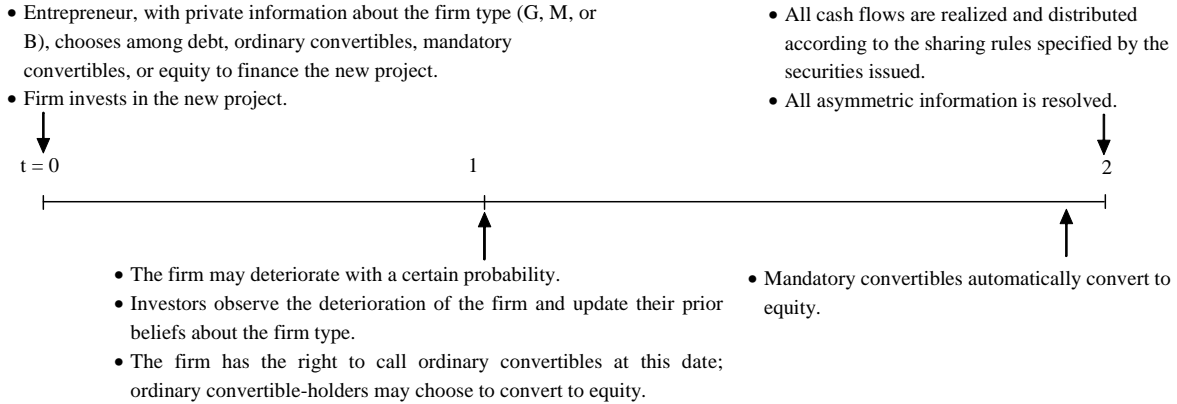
• Entrepreneur, with private information about the firm type (G, M, or B), chooses among debt, ordinary convertibles, mandatory convertibles, or equity to finance the new project.
• Firm invests in the new project.

• All cash flows are realized and distributed according to the sharing rules specified by the securities issued.
• All asymmetric information is resolved.

t = 0

1

2

• The firm may deteriorate with a certain probability.
• Investors observe the deterioration of the firm and update their prior beliefs about the firm type.
• The firm has the right to call ordinary convertibles at this date; ordinary convertible-holders may choose to convert to equity.

• Mandatory convertibles automatically convert to equity.